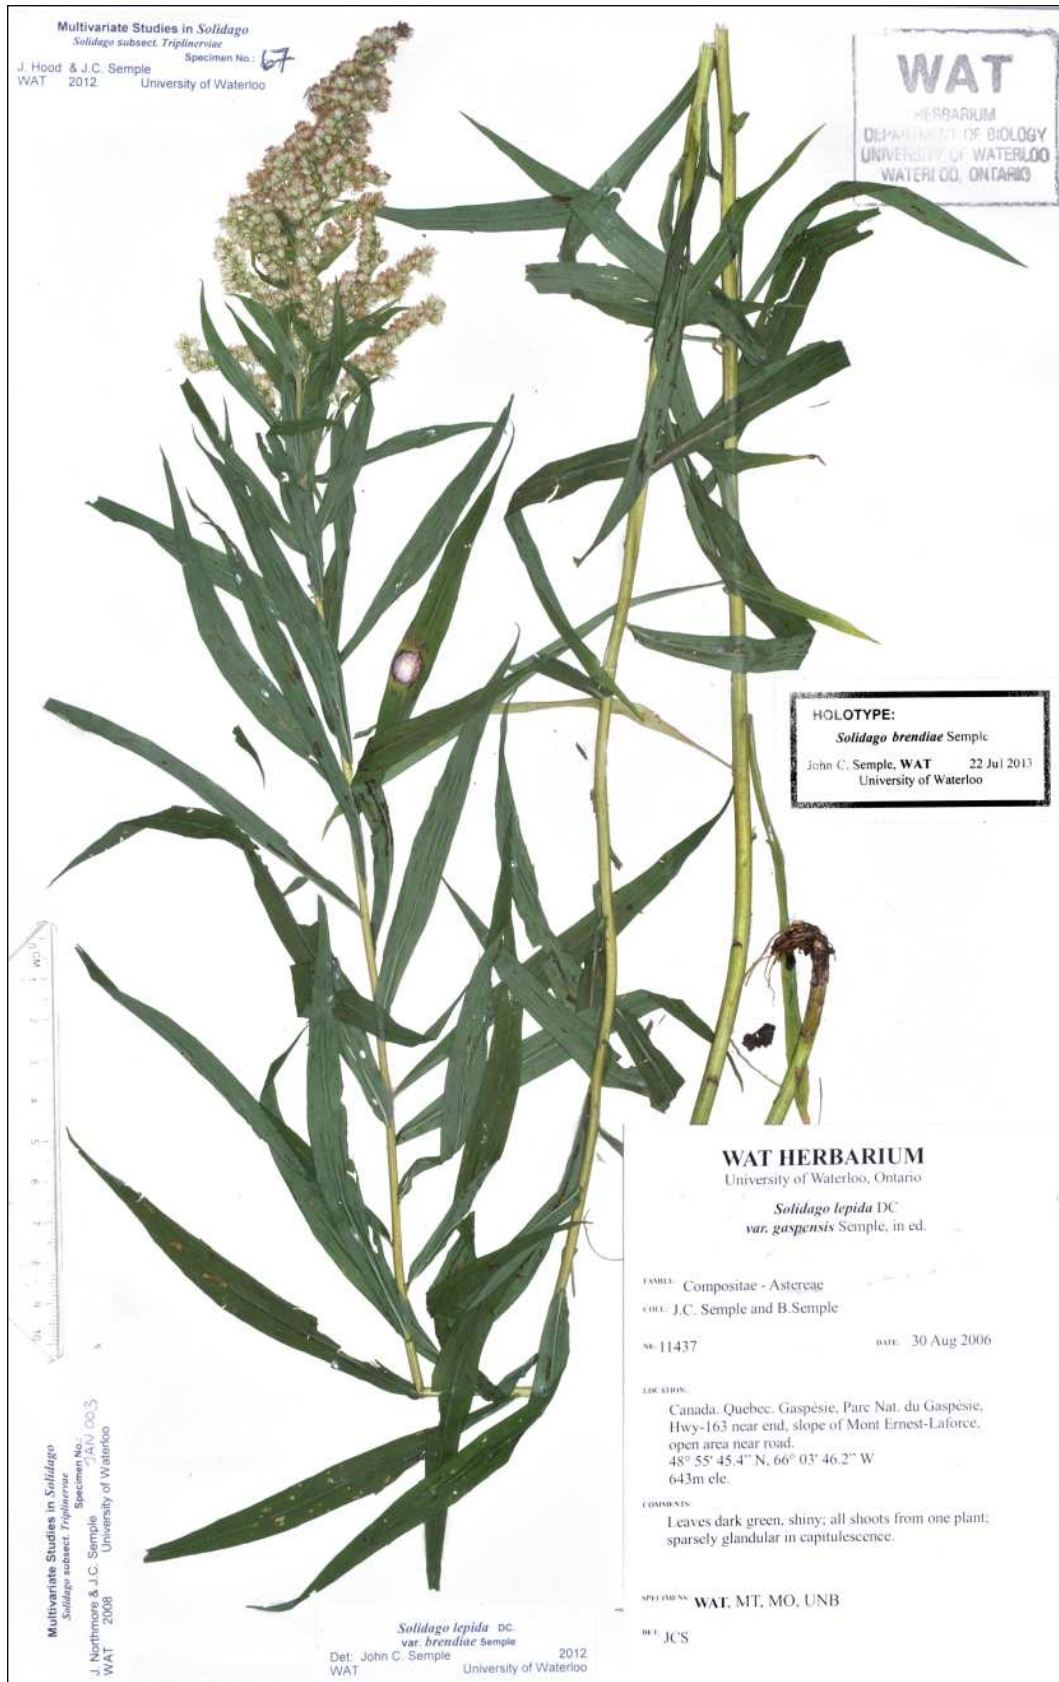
Multivariate Studies in *Solidago*
*Solidago* subsect. *Triplinerviae*
Specimen No.: 67
J. Hood & J.C. Semple
WAT 2012 University of Waterloo

WAT
HERBARIUM
DEPARTMENT OF BIOLOGY
UNIVERSITY OF WATERLOO
WATERLOO, ONTARIO

HOLOTYPE:
*Solidago brendiae* Semple
John C. Semple, WAT 22 Jul 2013
University of Waterloo

Multivariate Studies in *Solidago*
*Solidago* subsect. *Triplinerviae*
Specimen No.: JAN 003
J. Northmore & J.C. Semple
WAT 2008 University of Waterloo

WAT HERBARIUM
University of Waterloo, Ontario

*Solidago lepida* DC
*var. gaspensis* Semple, in ed.

FAMILY: Compositae - Astereae
COLL: J.C. Semple and B.Semple
№ 11437 DATE: 30 Aug 2006

LOCATION:
Canada. Quebec. Gaspésie, Parc Nat. du Gaspésie, Hwy-163 near end, slope of Mont Ernest-Laforce, open area near road.
48° 55' 45.4" N, 66° 03' 46.2" W
643m ele.

COMMENTS:
Leaves dark green, shiny; all shoots from one plant; sparsely glandular in capitulescence.

SPECIMENS: WAT, MT, MO, UNB

DET: JCS

*Solidago lepida* DC.
*var. brendiae* Semple
Det: John C. Semple 2012
WAT University of Waterloo